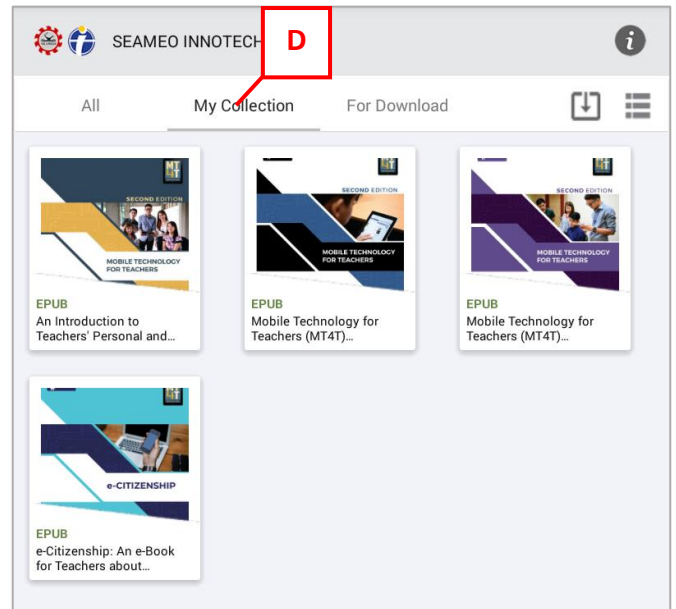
SEAMEO INNOTECH

D

All

My Collection

For Download

MT4T

SECOND EDITION

MOBILE TECHNOLOGY FOR TEACHERS

EPUB

An Introduction to Teachers' Personal and...

MT4T

SECOND EDITION

MOBILE TECHNOLOGY FOR TEACHERS

EPUB

Mobile Technology for Teachers (MT4T)...

MT4T

SECOND EDITION

MOBILE TECHNOLOGY FOR TEACHERS

EPUB

Mobile Technology for Teachers (MT4T)...

MT4T

e-CITIZENSHIP

EPUB

e-Citizenship: An e-Book for Teachers about...